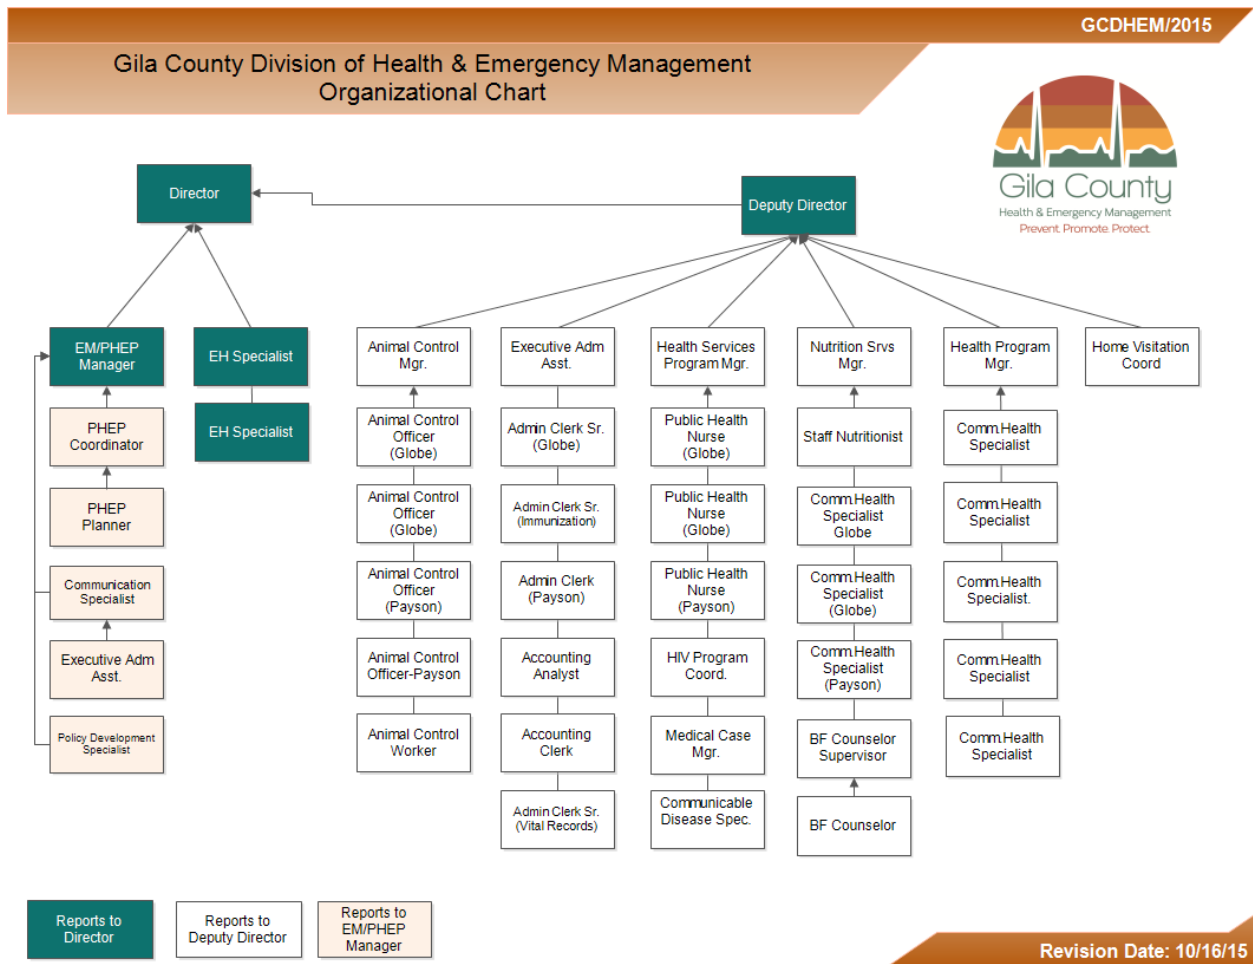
GCDHEM/2015

Gila County Division of Health & Emergency Management
Organizational Chart

Gila County
Health & Emergency Management
Prevent. Promote. Protect.

Director

Deputy Director

EM/PHEP Manager

EH Specialist

EH Specialist

PHEP Coordinator

PHEP Planner

Communication Specialist

Executive Adm Asst.

Policy Development Specialist

Animal Control Mgr.

Animal Control Officer (Globe)

Animal Control Officer (Globe)

Animal Control Officer (Payson)

Animal Control Officer-Payson

Animal Control Worker

Executive Adm Asst.

Admin Clerk Sr. (Globe)

Admin Clerk Sr. (Immunization)

Admin Clerk (Payson)

Accounting Analyst

Accounting Clerk

Admin Clerk Sr. (Vital Records)

Health Services Program Mgr.

Public Health Nurse (Globe)

Public Health Nurse (Globe)

Public Health Nurse (Payson)

HIV Program Coord.

Medical Case Mgr.

Communicable Disease Spec.

Nutrition Srvs Mgr.

Staff Nutritionist

Comm.Health Specialist Globe

Comm.Health Specialist (Globe)

Comm.Health Specialist (Payson)

BF Counselor Supervisor

BF Counselor

Health Program Mgr.

Comm.Health Specialist

Comm.Health Specialist

Comm.Health Specialist.

Comm.Health Specialist

Comm.Health Specialist

Home Visitation Coord

Reports to Director

Reports to Deputy Director

Reports to EM/PHEP Manager

Revision Date: 10/16/15